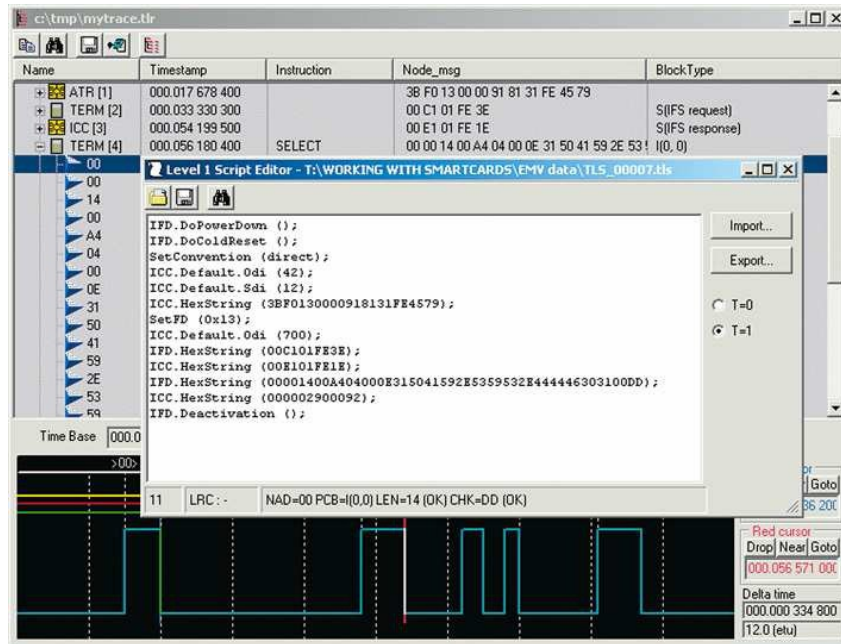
c:\tmp\mytrace.tlr

| Name | Timestamp | Instruction | Node_msg | BlockType |
|---|---|---|---|---|
| ATR [1] | 000.017 678 400 | | 3B F0 13 00 00 91 81 31 FE 45 79 | |
| TERM [2] | 000.033 330 300 | | 00 C1 01 FE 3E | S(IFS request) |
| ICC [3] | 000.054 199 500 | | 00 E1 01 FE 1E | S(IFS response) |
| TERM [4] | 000.056 180 400 | SELECT | 00 00 14 00 A4 04 00 0E 31 50 41 59 2E 53 | I(0, 0) |
| 00 | | | | |
| 00 | | | | |
| 14 | | | | |
| 00 | | | | |
| A4 | | | | |
| 04 | | | | |
| 00 | | | | |
| 0E | | | | |
| 31 | | | | |
| 50 | | | | |
| 41 | | | | |
| 59 | | | | |
| 2E | | | | |
| 53 | | | | |
| 59 | | | | |

Level 1 Script Editor - T:\WORKING WITH SMARTCARDS\EMV data\TLS_00007.tls

IFD.DoPowerDown ();
IFD.DoColdReset ();
SetConvention (direct);
ICC.Default.Odi (42);
ICC.Default.Sdi (12);
ICC.HexString (3BF0130000918131FE4579);
SetFD (0x13);
ICC.Default.Odi (700);
IFD.HexString (00C101FE3E);
ICC.HexString (00E101FE1E);
IFD.HexString (00001400A404000E315041592E5359532E444446303100DD);
ICC.HexString (000002900092);
IFD.Deactivation ();

Import...
Export...
T=0
T=1

11 LRC : - NAD=00 PCB=I(0,0) LEN=14 (OK) CHK=DD (OK)

Time Base 000.0
>00>
Goto
36 200
Red cursor
Drop Near Goto
000.056 571 000
Delta time
000.000 334 800
12.0 (etu)